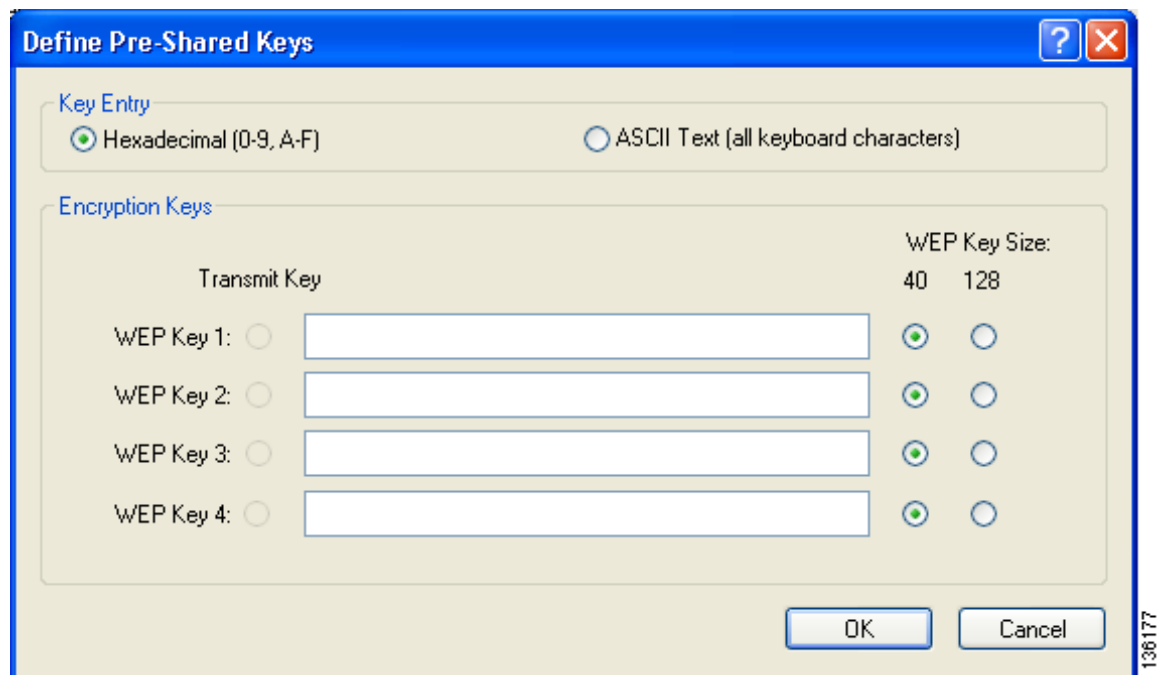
Define Pre-Shared Keys

Key Entry
Hexadecimal (0-9, A-F)
ASCII Text (all keyboard characters)

Encryption Keys
WEP Key Size:
Transmit Key
40 128
WEP Key 1:
WEP Key 2:
WEP Key 3:
WEP Key 4:

OK
Cancel

136177